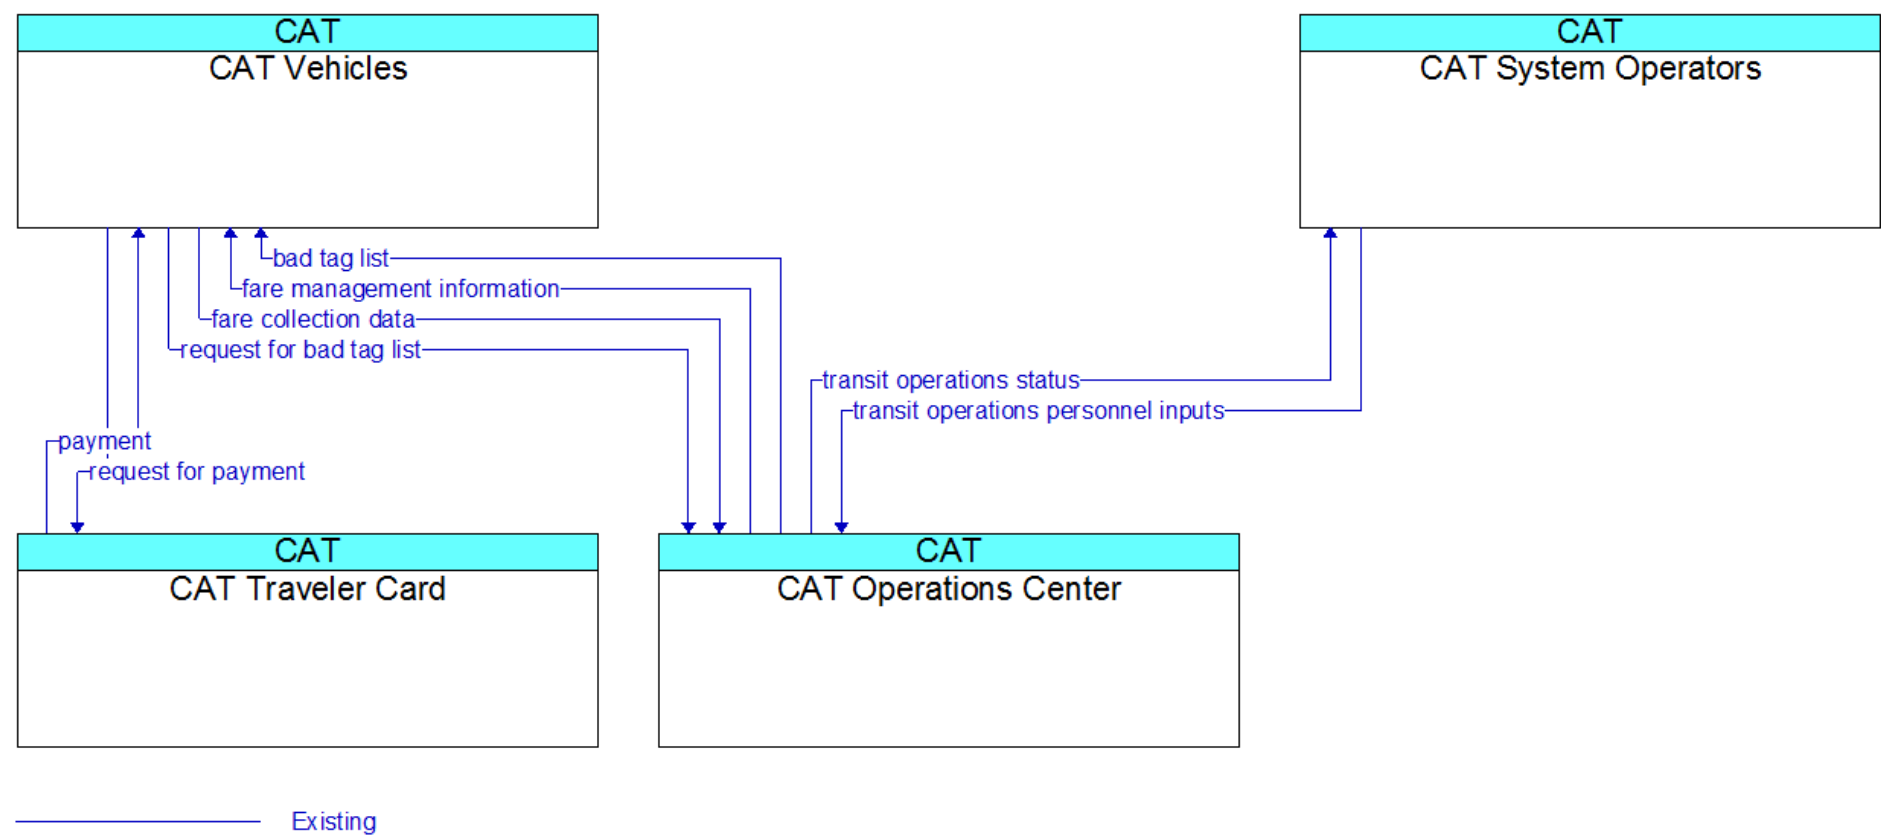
CAT
CAT Vehicles

CAT
CAT System Operators

bad tag list
fare management information
fare collection data
request for bad tag list
transit operations status
transit operations personnel inputs
payment
request for payment

CAT
CAT Traveler Card

CAT
CAT Operations Center

Existing